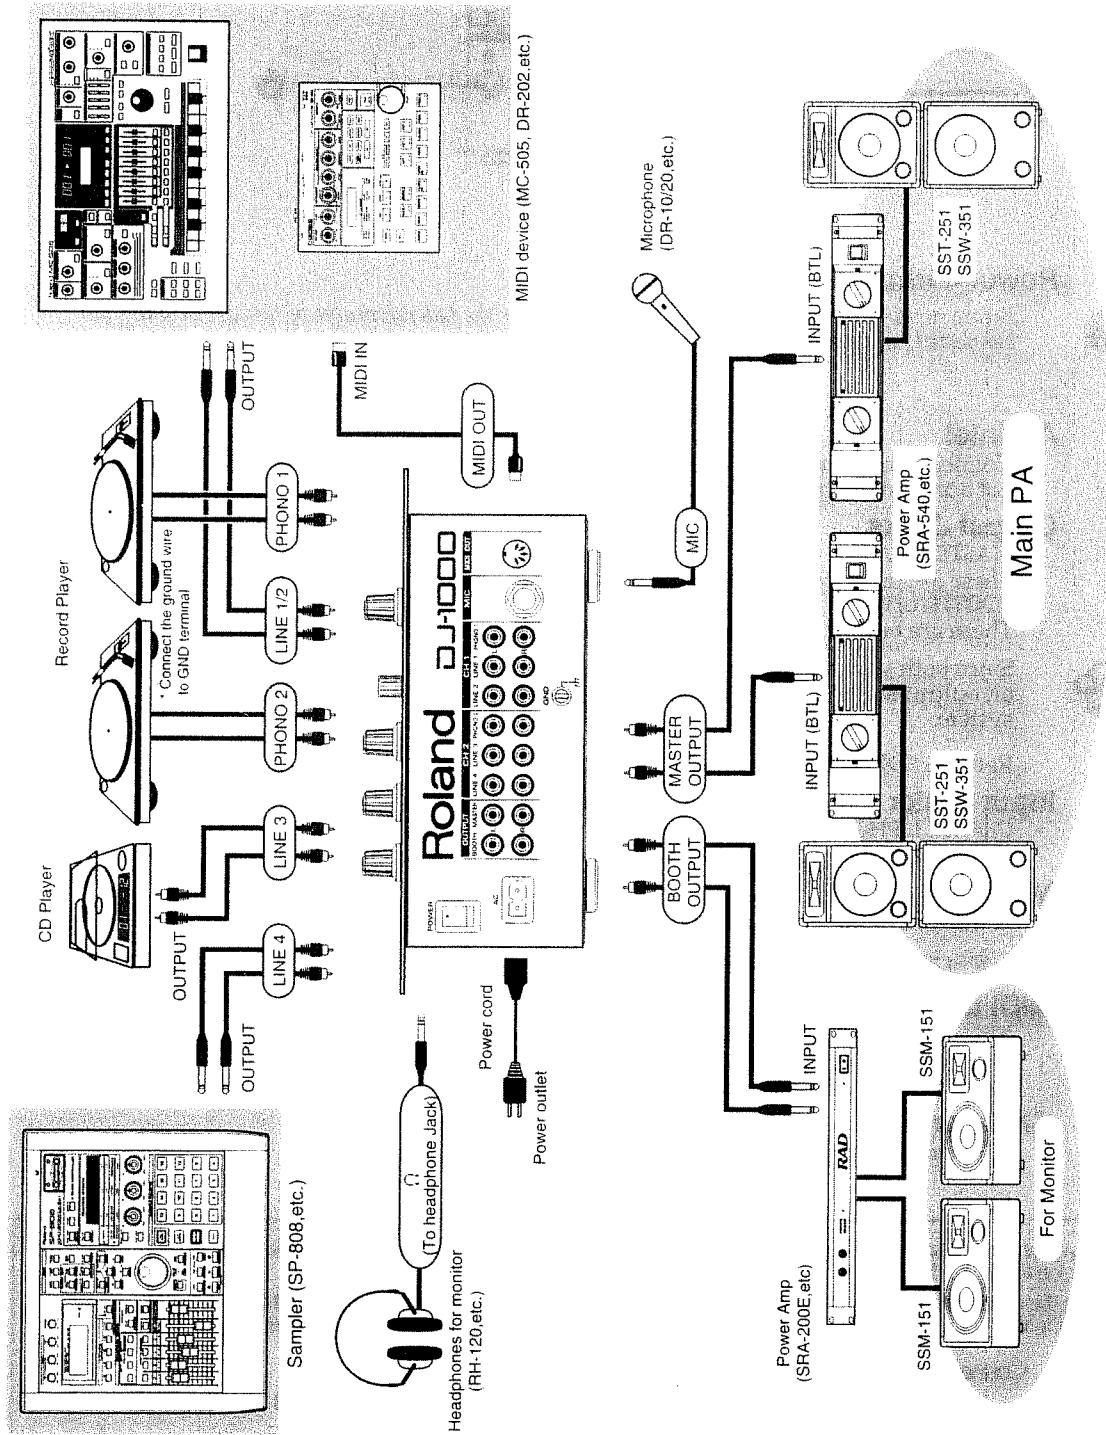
Record Player

* Connect the ground wire to GND terminal

CD Player

OUTPUT

OUTPUT

OUTPUT

PHONO 1

LINE 1/2

PHONO 2

LINE 3

LINE 4

MIDI IN

MIDI OUT

MIDI device (MC-505, DR-202,etc.)

Microphone (DR-10/20,etc.)

MIC

Roland

DJ-1000

POWER

AC

OUTPUT

BOOTH

MASTER

CH 2

CH 1

MIC

MIDI OUT

GND

MASTER OUTPUT

BOOTH OUTPUT

INPUT (BTL)

INPUT (BTL)

SST-251
SSW-351

SST-251
SSW-351

Power Amp (SRA-540,etc.)

Main PA

Sampler (SP-808,etc.)

Headphones for monitor (RH-120,etc.)

(To headphone Jack)

Power cord

Power outlet

INPUT

RAD

Power Amp (SRA-200E,etc)

SSM-151

SSM-151

For Monitor